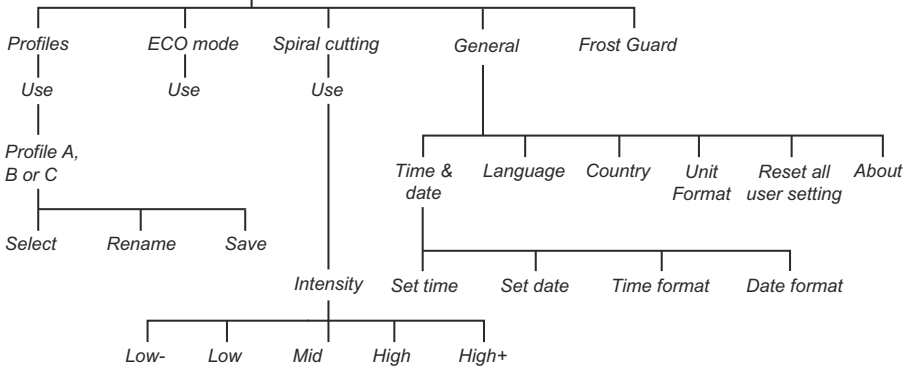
Profiles
Use
Profile A, B or C
Select
Rename
Save

ECO mode
Use

Spiral cutting
Use
Intensity
Low-
Low
Mid
High
High+

General
Time & date
Set time
Set date
Time format
Date format
Language
Country
Unit Format
Reset all user setting
About

Frost Guard